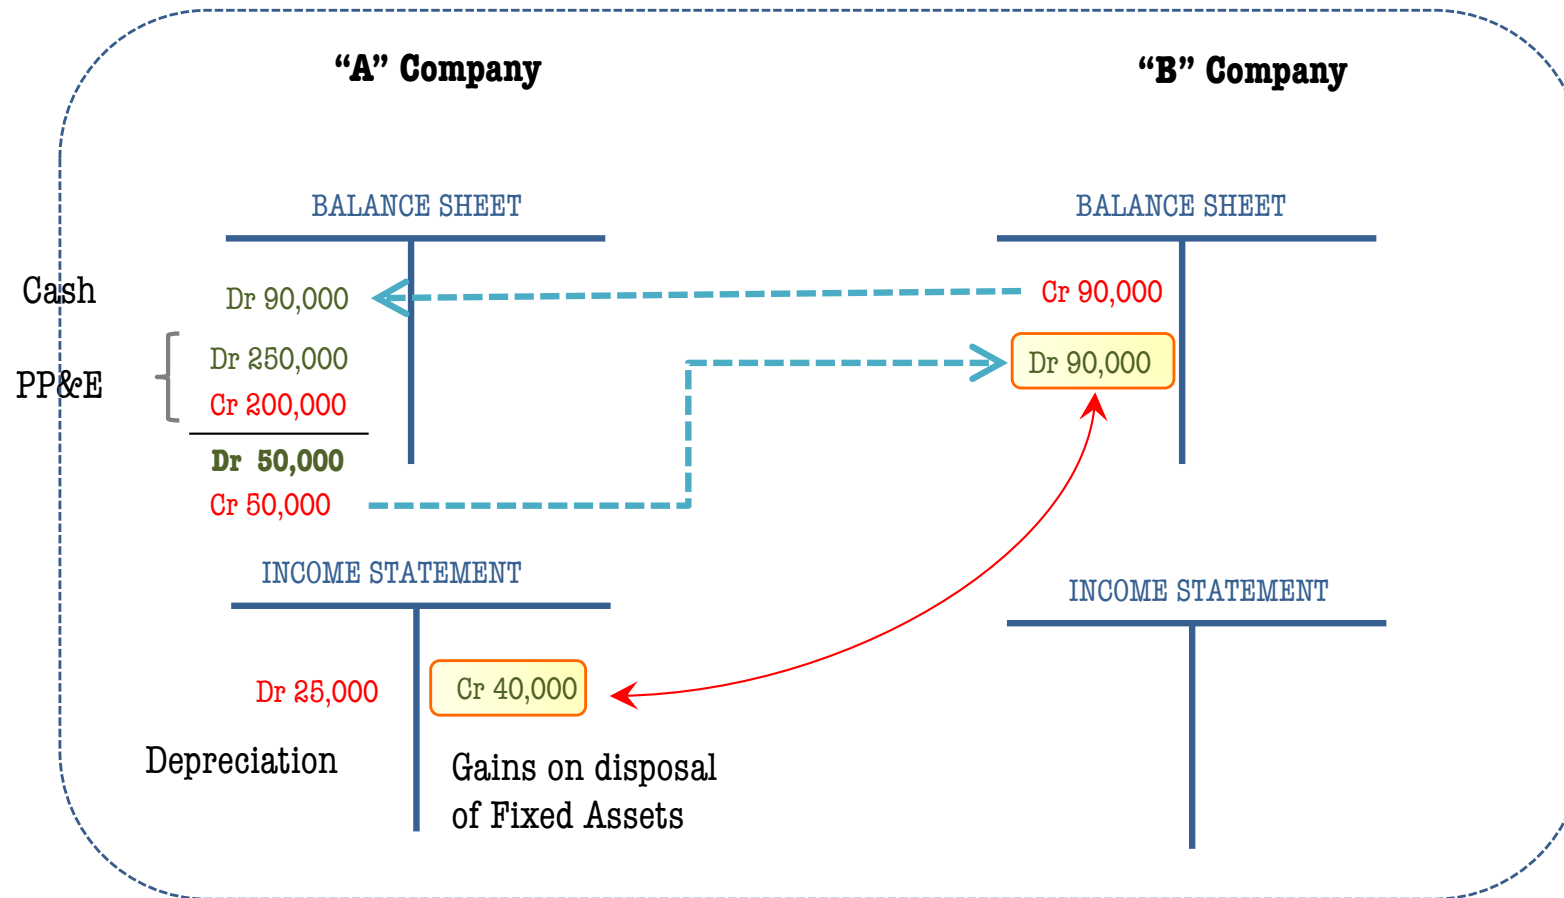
“A” Company

“B” Company

BALANCE SHEET

BALANCE SHEET

Cash

Dr 90,000

Cr 90,000

PP&E

Dr 250,000

Cr 200,000

Dr 90,000

Dr 50,000

Cr 50,000

INCOME STATEMENT

INCOME STATEMENT

Dr 25,000

Cr 40,000

Depreciation

Gains on disposal of Fixed Assets